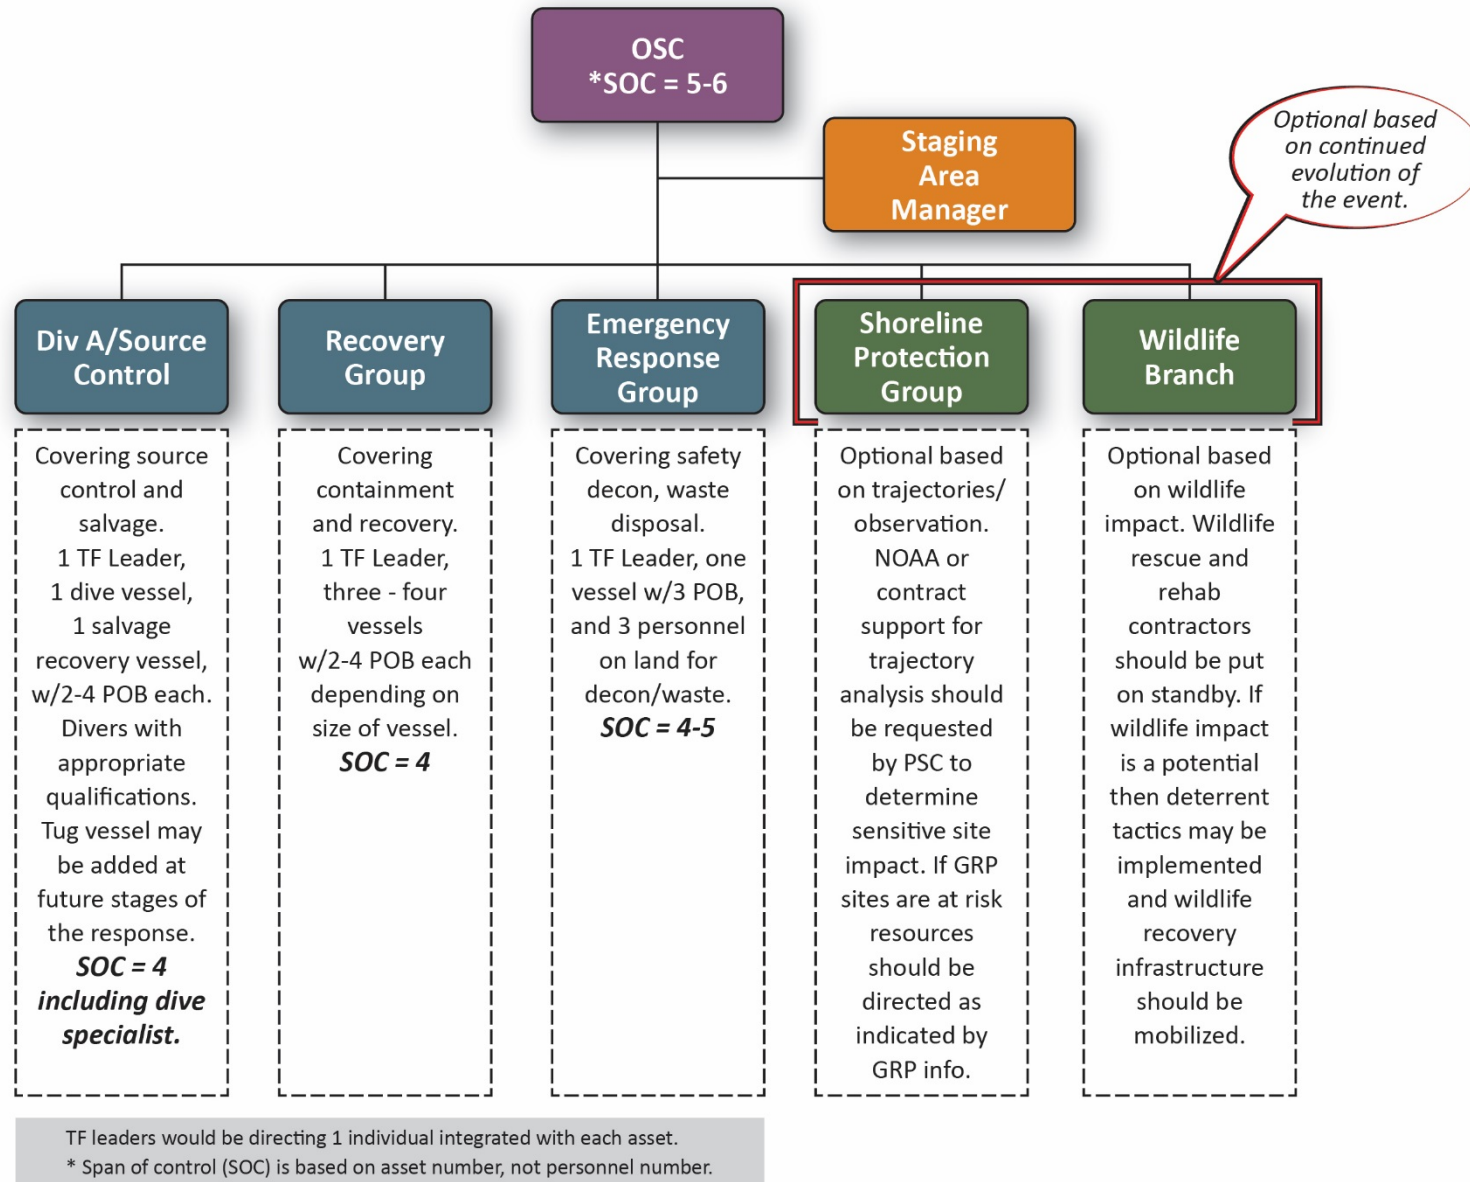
OSC
*SOC = 5-6

Staging Area Manager

Optional based on continued evolution of the event.

Div A/Source Control

Recovery Group

Emergency Response Group

Shoreline Protection Group

Wildlife Branch

Covering source control and salvage. 1 TF Leader, 1 dive vessel, 1 salvage recovery vessel, w/2-4 POB each. Divers with appropriate qualifications. Tug vessel may be added at future stages of the response. ***SOC = 4 including dive specialist.***

Covering containment and recovery. 1 TF Leader, three - four vessels w/2-4 POB each depending on size of vessel. ***SOC = 4***

Covering safety decon, waste disposal. 1 TF Leader, one vessel w/3 POB, and 3 personnel on land for decon/waste. ***SOC = 4-5***

Optional based on trajectories/ observation. NOAA or contract support for trajectory analysis should be requested by PSC to determine sensitive site impact. If GRP sites are at risk resources should be directed as indicated by GRP info.

Optional based on wildlife impact. Wildlife rescue and rehab contractors should be put on standby. If wildlife impact is a potential then deterrent tactics may be implemented and wildlife recovery infrastructure should be mobilized.

TF leaders would be directing 1 individual integrated with each asset.
* Span of control (SOC) is based on asset number, not personnel number.